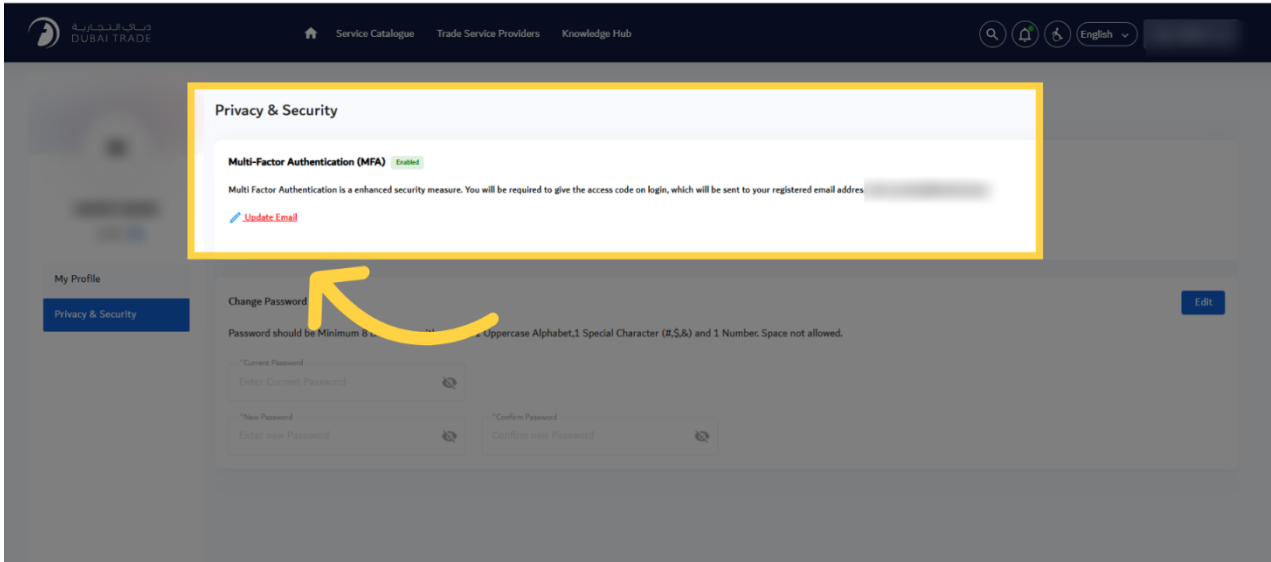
دبي التجارية
DUBAI TRADE

Service Catalogue Trade Service Providers Knowledge Hub

English

Privacy & Security

Multi-Factor Authentication (MFA) Enabled

Multi Factor Authentication is a enhanced security measure. You will be required to give the access code on login, which will be sent to your registered email addres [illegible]

Update Email

My Profile

Privacy & Security

Change Password

Edit

Password should be Minimum 8 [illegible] Uppercase Alphabet,1 Special Character (#,$,&) and 1 Number. Space not allowed.

*Current Password
Enter Current Password

*New Password
Enter new Password

*Confirm Password
Confirm new Password